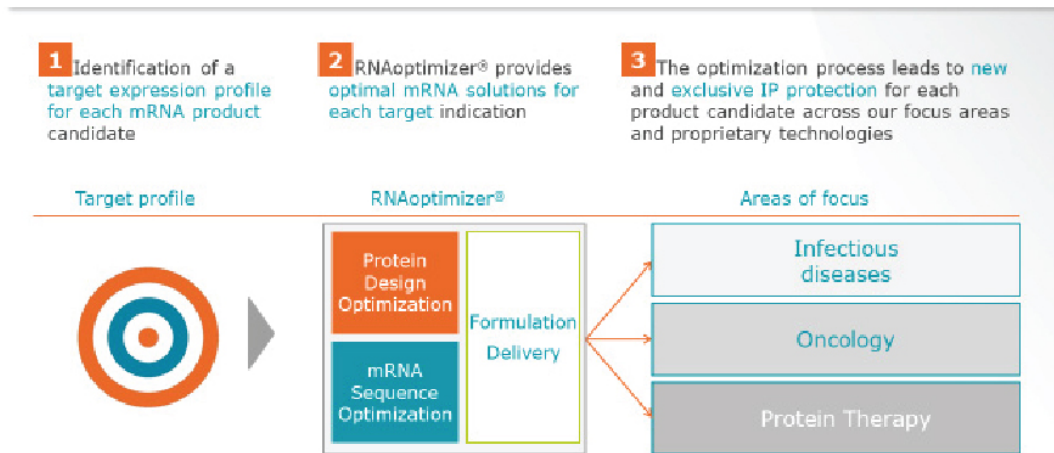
1 Identification of a target expression profile for each mRNA product candidate

2 RNAoptimizer® provides optimal mRNA solutions for each target indication

3 The optimization process leads to new and exclusive IP protection for each product candidate across our focus areas and proprietary technologies

Target profile

RNAoptimizer®

Areas of focus

Protein Design Optimization

mRNA Sequence Optimization

Formulation Delivery

Infectious diseases

Oncology

Protein Therapy